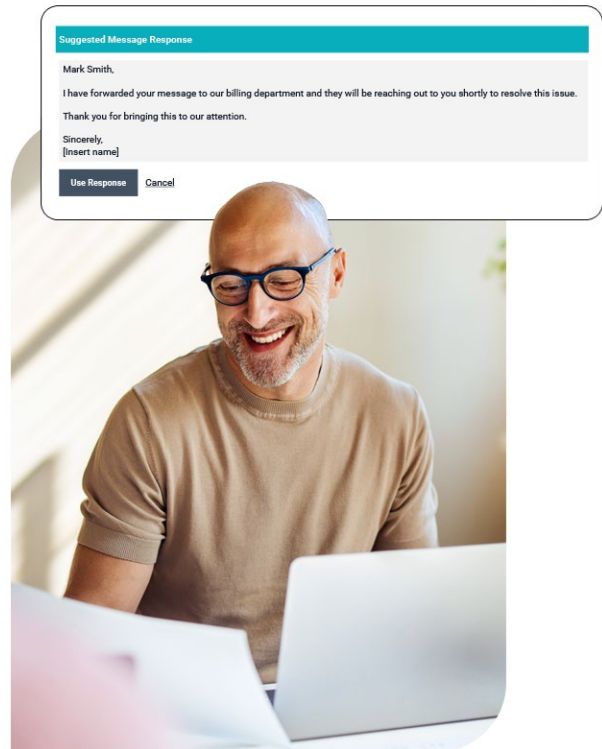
Suggested Message Response

Mark Smith,

I have forwarded your message to our billing department and they will be reaching out to you shortly to resolve this issue.

Thank you for bringing this to our attention.

Sincerely,
[Insert name]

Use Response Cancel